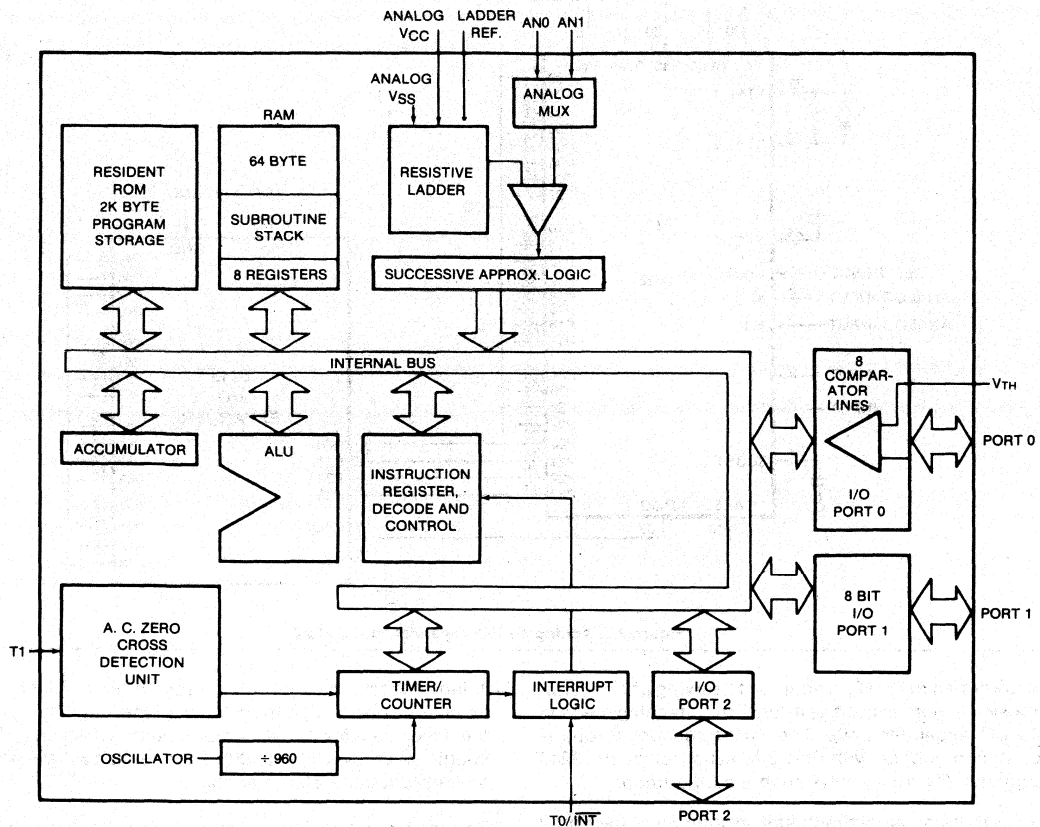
ANALOG $V_{CC}$

LADDER REF.

AN0

AN1

ANALOG $V_{SS}$

ANALOG MUX

RAM

RESIDENT ROM 2K BYTE PROGRAM STORAGE

64 BYTE

SUBROUTINE STACK

8 REGISTERS

RESISTIVE LADDER

SUCCESSIVE APPROX. LOGIC

INTERNAL BUS

8 COMPARATOR LINES

$V_{TH}$

ACCUMULATOR

ALU

INSTRUCTION REGISTER, DECODE AND CONTROL

I/O PORT 0

PORT 0

8 BIT I/O PORT 1

PORT 1

T1

A. C. ZERO CROSS DETECTION UNIT

TIMER/ COUNTER

INTERRUPT LOGIC

I/O PORT 2

OSCILLATOR

÷ 960

T0/$\overline{INT}$

PORT 2